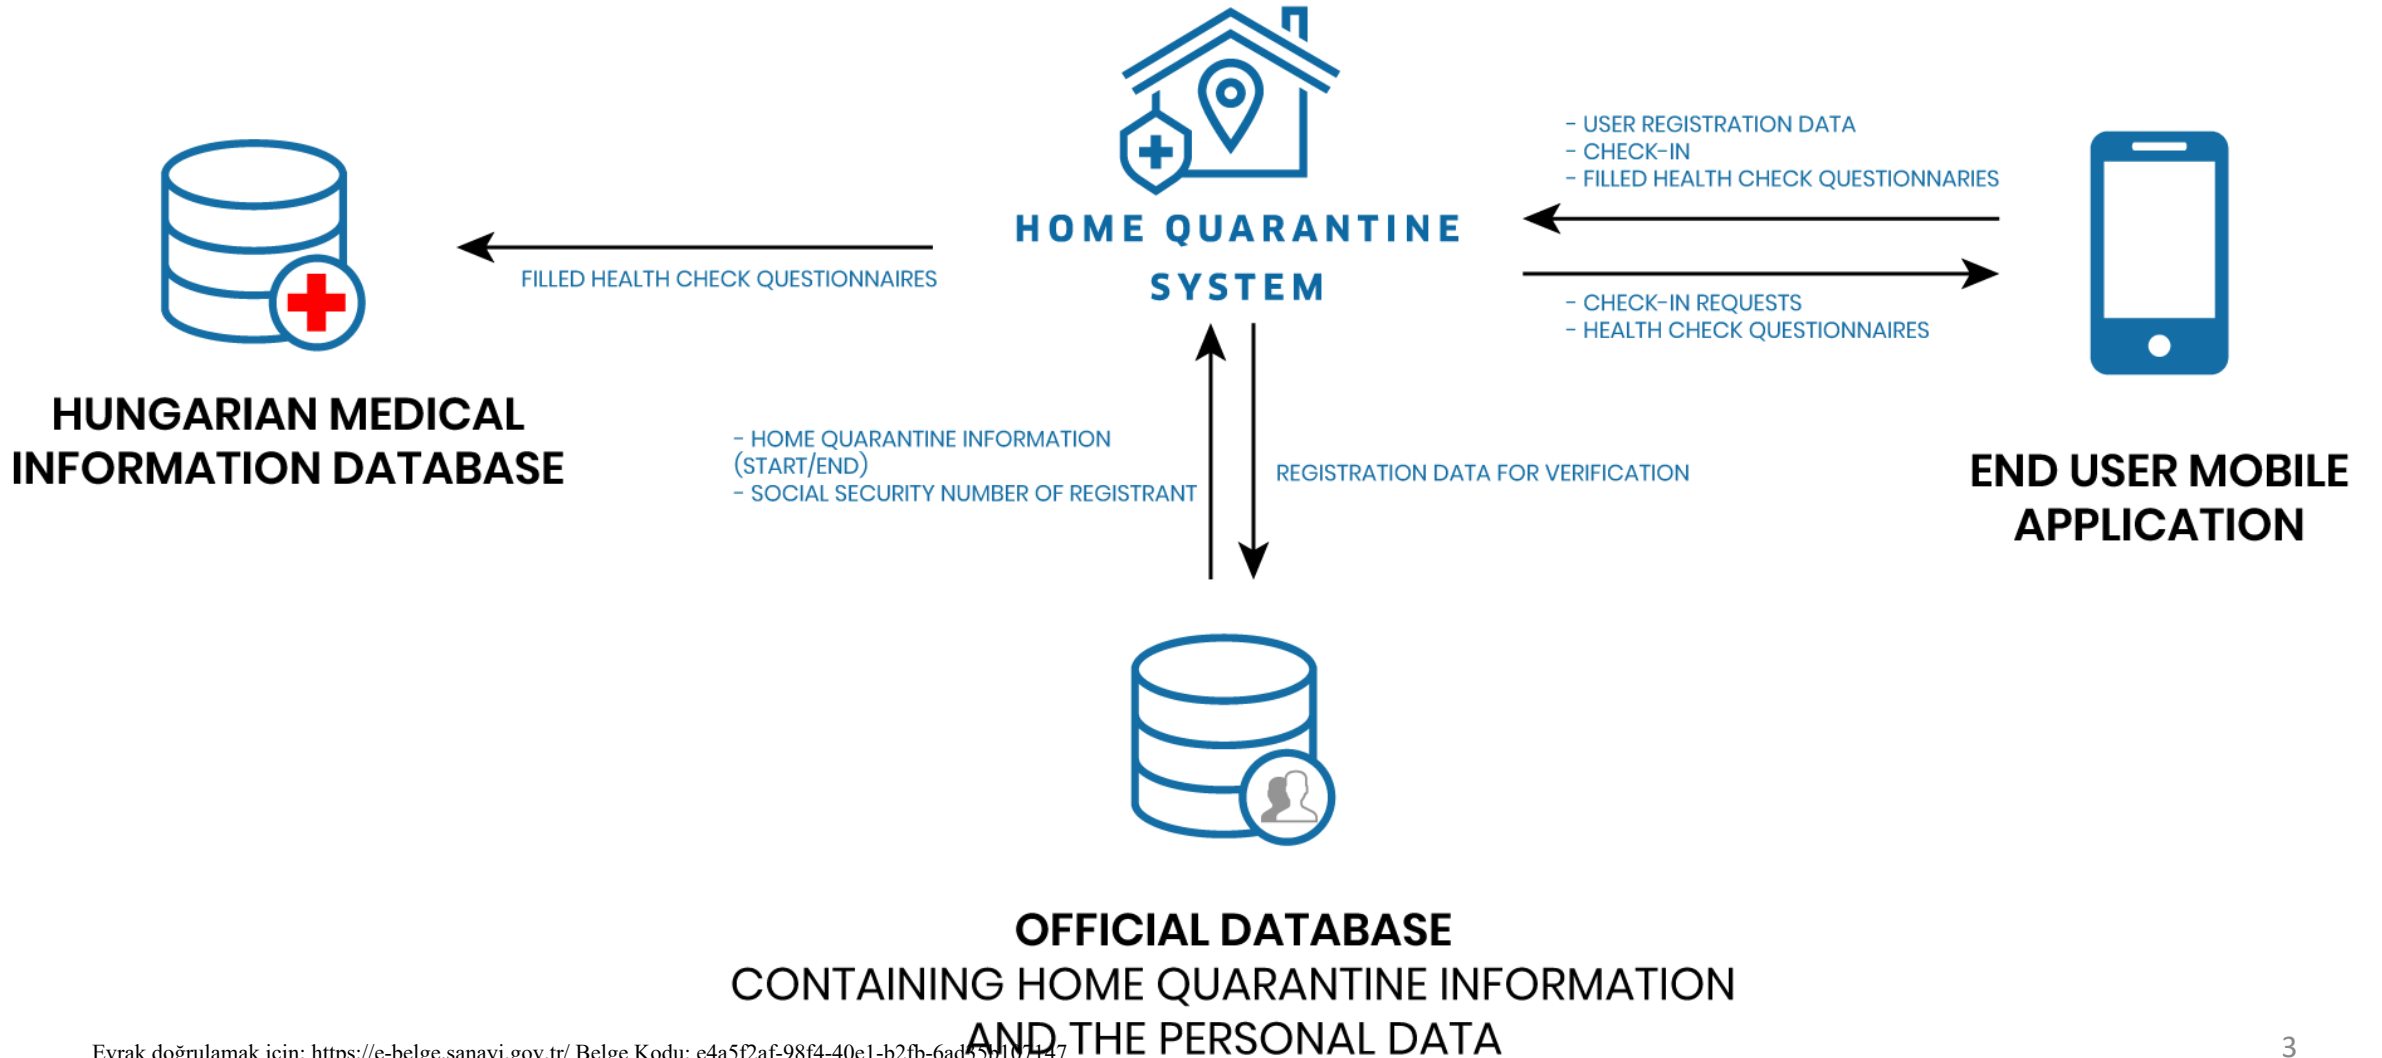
HOME QUARANTINE SYSTEM

- USER REGISTRATION DATA
- CHECK-IN
- FILLED HEALTH CHECK QUESTIONNARIES

- CHECK-IN REQUESTS
- HEALTH CHECK QUESTIONNAIRES

FILLED HEALTH CHECK QUESTIONNAIRES

HUNGARIAN MEDICAL INFORMATION DATABASE

- HOME QUARANTINE INFORMATION (START/END)
- SOCIAL SECURITY NUMBER OF REGISTRANT

REGISTRATION DATA FOR VERIFICATION

END USER MOBILE APPLICATION

OFFICIAL DATABASE
CONTAINING HOME QUARANTINE INFORMATION AND THE PERSONAL DATA

Evrak doğrulamak için: https://e-belge.sanayi.gov.tr/ Belge Kodu: e4a5f2af-98f4-40e1-b2fb-6ad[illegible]

3